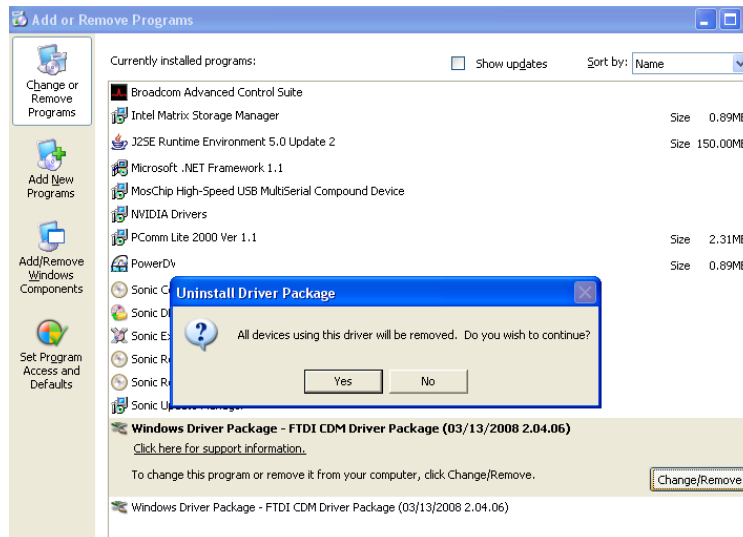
Add or Remove Programs

Change or Remove Programs

Add New Programs

Add/Remove Windows Components

Set Program Access and Defaults

Currently installed programs:

Show updates

Sort by: Name

Broadcom Advanced Control Suite

Intel Matrix Storage Manager Size 0.89MB

J2SE Runtime Environment 5.0 Update 2 Size 150.00MB

Microsoft .NET Framework 1.1

MosChip High-Speed USB MultiSerial Compound Device

NVIDIA Drivers

PComm Lite 2000 Ver 1.1 Size 2.31MB

PowerDV Size 0.89MB

Sonic C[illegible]

Sonic D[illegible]

Sonic Ex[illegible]

Sonic R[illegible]

Sonic R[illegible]

Sonic U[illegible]

Uninstall Driver Package

All devices using this driver will be removed. Do you wish to continue?

Yes

No

Windows Driver Package - FTDI CDM Driver Package (03/13/2008 2.04.06)

Click here for support information.

To change this program or remove it from your computer, click Change/Remove.

Change/Remove

Windows Driver Package - FTDI CDM Driver Package (03/13/2008 2.04.06)